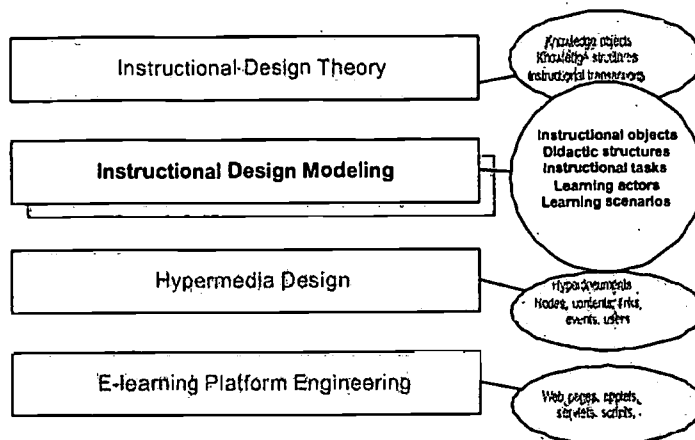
Instructional Design Theory

Knowledge objects
Knowledge structures
Instructional transactions

Instructional Design Modeling

Instructional objects
Didactic structures
Instructional tasks
Learning actors
Learning scenarios

Hypermedia Design

Hypo documents
Nodes, contents, links,
events, users

E-learning Platform Engineering

Web pages, applets,
servlets, scripts,